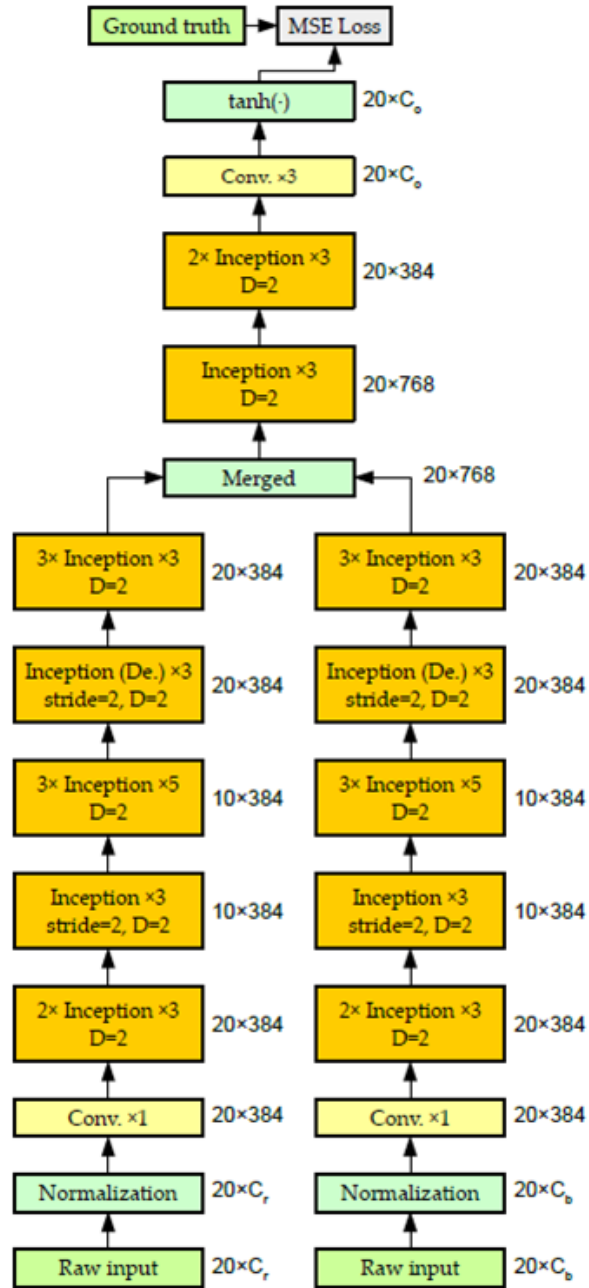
Ground truth

MSE Loss

tanh(·)

20×$C_o$

Conv. ×3

20×$C_o$

2× Inception ×3
D=2

20×384

Inception ×3
D=2

20×768

Merged

20×768

3× Inception ×3
D=2

20×384

Inception (De.) ×3
stride=2, D=2

20×384

3× Inception ×5
D=2

10×384

Inception ×3
stride=2, D=2

10×384

2× Inception ×3
D=2

20×384

Conv. ×1

20×384

Normalization

20×$C_r$

Raw input

20×$C_r$

3× Inception ×3
D=2

20×384

Inception (De.) ×3
stride=2, D=2

20×384

3× Inception ×5
D=2

10×384

Inception ×3
stride=2, D=2

10×384

2× Inception ×3
D=2

20×384

Conv. ×1

20×384

Normalization

20×$C_b$

Raw input

20×$C_b$